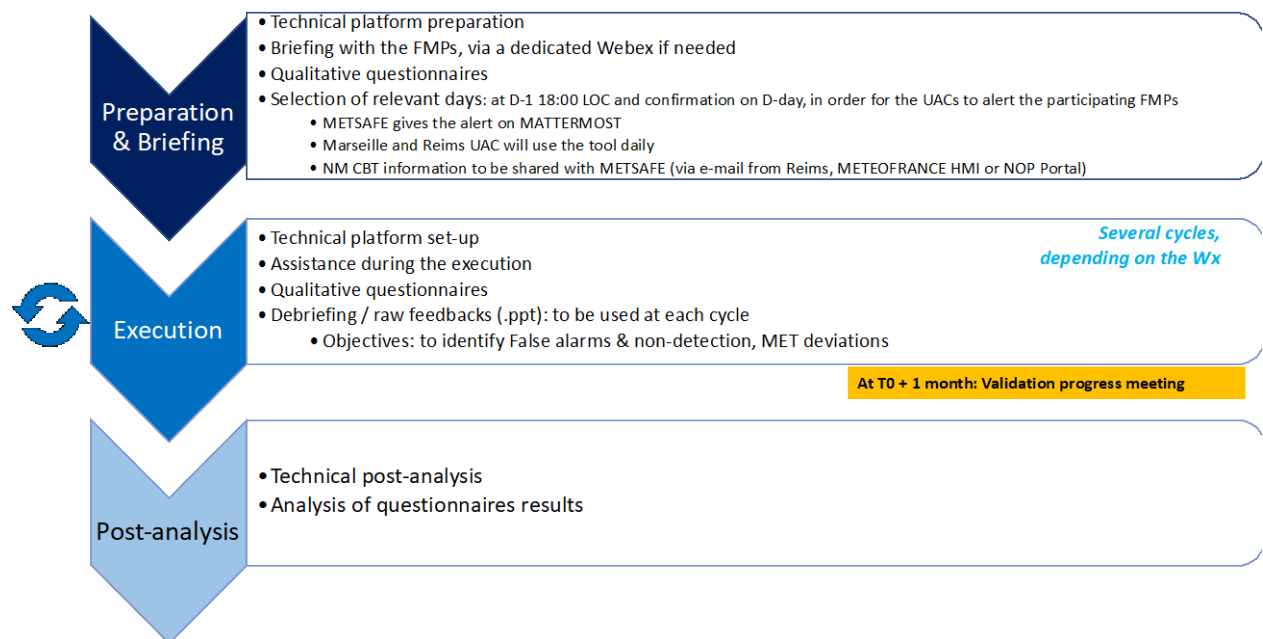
Preparation & Briefing

• Technical platform preparation
• Briefing with the FMPs, via a dedicated Webex if needed
• Qualitative questionnaires
• Selection of relevant days: at D-1 18:00 LOC and confirmation on D-day, in order for the UACs to alert the participating FMPs
  • METSAFE gives the alert on MATTERMOST
  • Marseille and Reims UAC will use the tool daily
  • NM CBT information to be shared with METSAFE (via e-mail from Reims, METEOFRANCE HMI or NOP Portal)

Execution

• Technical platform set-up
• Assistance during the execution
• Qualitative questionnaires
• Debriefing / raw feedbacks (.ppt): to be used at each cycle
  • Objectives: to identify False alarms & non-detection, MET deviations

Several cycles, depending on the Wx

At T0 + 1 month: Validation progress meeting

Post-analysis

• Technical post-analysis
• Analysis of questionnaires results